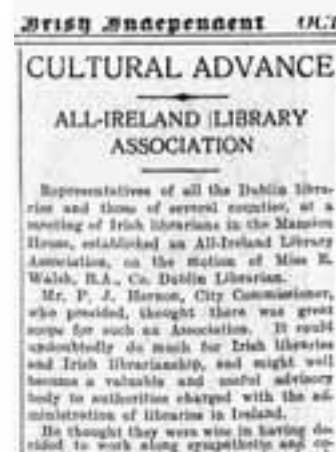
Irish Independent OC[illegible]

CULTURAL ADVANCE

ALL-IRELAND LIBRARY ASSOCIATION

Representatives of all the Dublin libraries and those of several counties, at a meeting of Irish librarians in the Mansion House, established an All-Ireland Library Association, on the motion of Miss E. Walsh, B.A., Co. Dublin Librarian.

Mr. P. J. Hernon, City Commissioner, who presided, thought there was great scope for such an Association. It could undoubtedly do much for Irish libraries and Irish librarianship, and might well become a valuable and useful advisory body to authorities charged with the administration of libraries in Ireland.

He thought they were wise in having decided to work along sympathetic and co-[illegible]